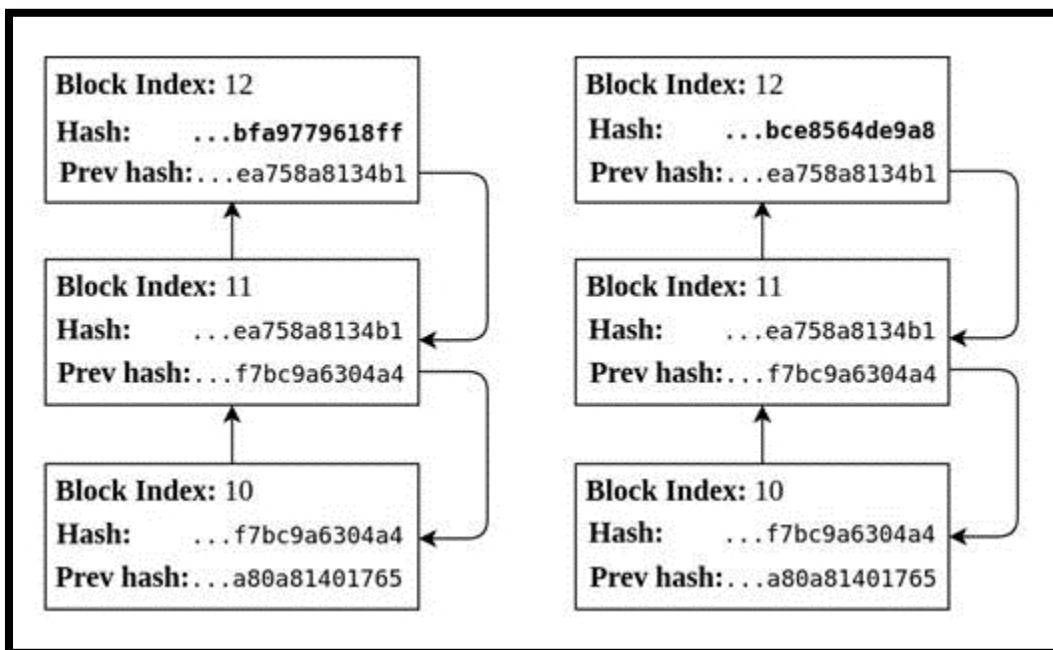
Block Index: 12
Hash: ...bfa9779618ff
Prev hash: ...ea758a8134b1

Block Index: 11
Hash: ...ea758a8134b1
Prev hash: ...f7bc9a6304a4

Block Index: 10
Hash: ...f7bc9a6304a4
Prev hash: ...a80a81401765

Block Index: 12
Hash: ...bce8564de9a8
Prev hash: ...ea758a8134b1

Block Index: 11
Hash: ...ea758a8134b1
Prev hash: ...f7bc9a6304a4

Block Index: 10
Hash: ...f7bc9a6304a4
Prev hash: ...a80a81401765